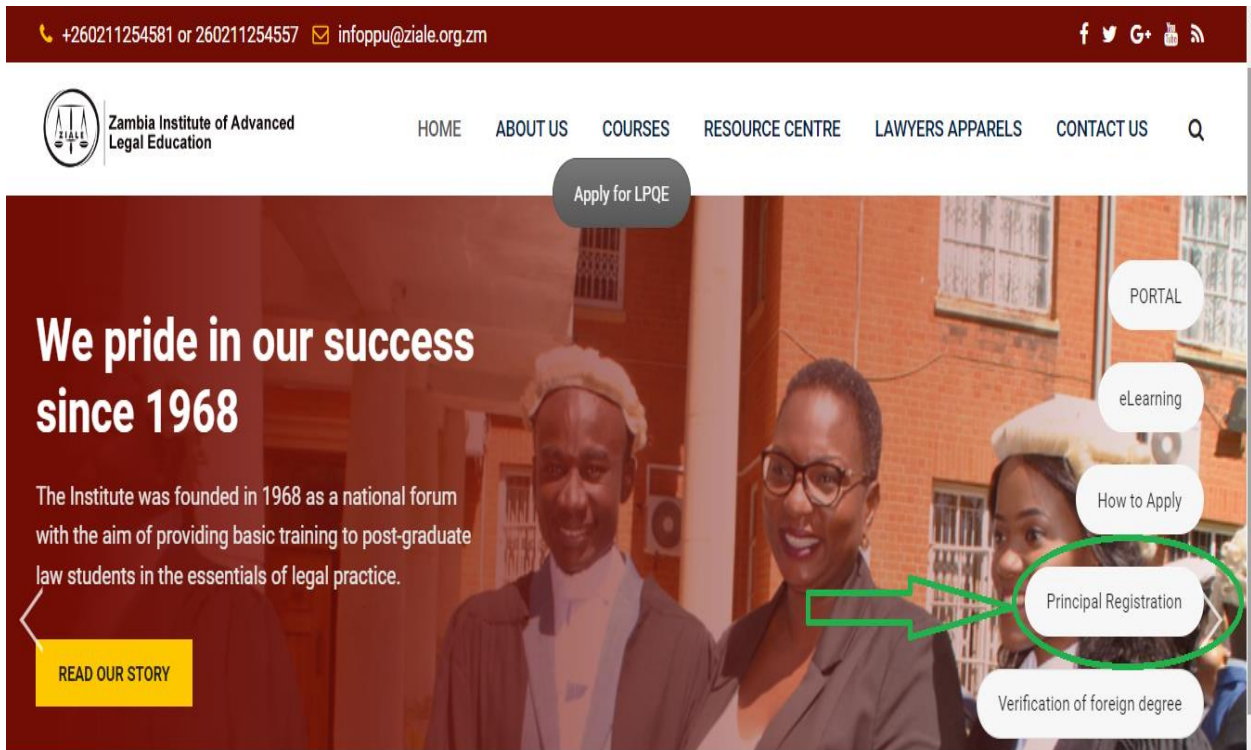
+260211254581 or 260211254557 infoppu@ziale.org.zm

ZIALE

Zambia Institute of Advanced Legal Education

HOME ABOUT US COURSES RESOURCE CENTRE LAWYERS APPARELS CONTACT US

Apply for LPQE

We pride in our success since 1968

The Institute was founded in 1968 as a national forum with the aim of providing basic training to post-graduate law students in the essentials of legal practice.

READ OUR STORY

PORTAL

eLearning

How to Apply

Principal Registration

Verification of foreign degree